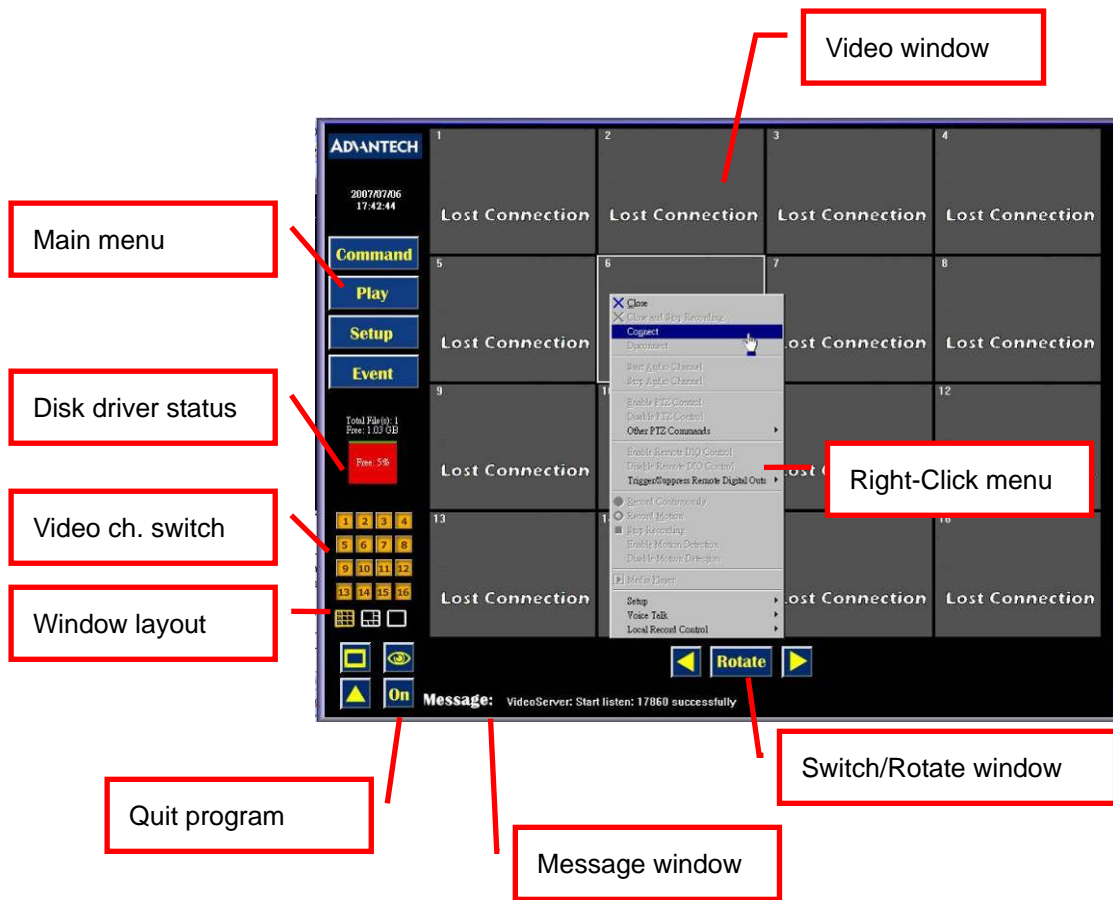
Video window

ADVANTECH

2007/07/06
17:42:44

Main menu

Command
Play
Setup
Event

Disk driver status

Total File(s): 1
Free: 1.03 GB

Free: 5%

Video ch. switch

1 2 3 4
5 6 7 8
9 10 11 12
13 14 15 16

Window layout

On

Quit program

1 Lost Connection
2 Lost Connection
3 Lost Connection
4 Lost Connection
5 Lost Connection
6
7 Lost Connection
8 Lost Connection
9 Lost Connection
10
12
13 Lost Connection
14
16 Lost Connection
Lost Connection

Close
Close and Stop Recording
Connect
Disconnect
Start Audio Channel
Stop Audio Channel
Enable PTZ Control
Disable PTZ Control
Other PTZ Commands
Enable Remote DIO Control
Disable Remote DIO Control
Trigger/Suppress Remote Digital Outs
Record Continuously
Record Motion
Stop Recording
Enable Motion Detection
Disable Motion Detection
Media Player
Setup
Voice Talk
Local Record Control

Right-Click menu

Rotate

Message: VideoServer: Start listen: 17860 successfully

Switch/Rotate window

Message window